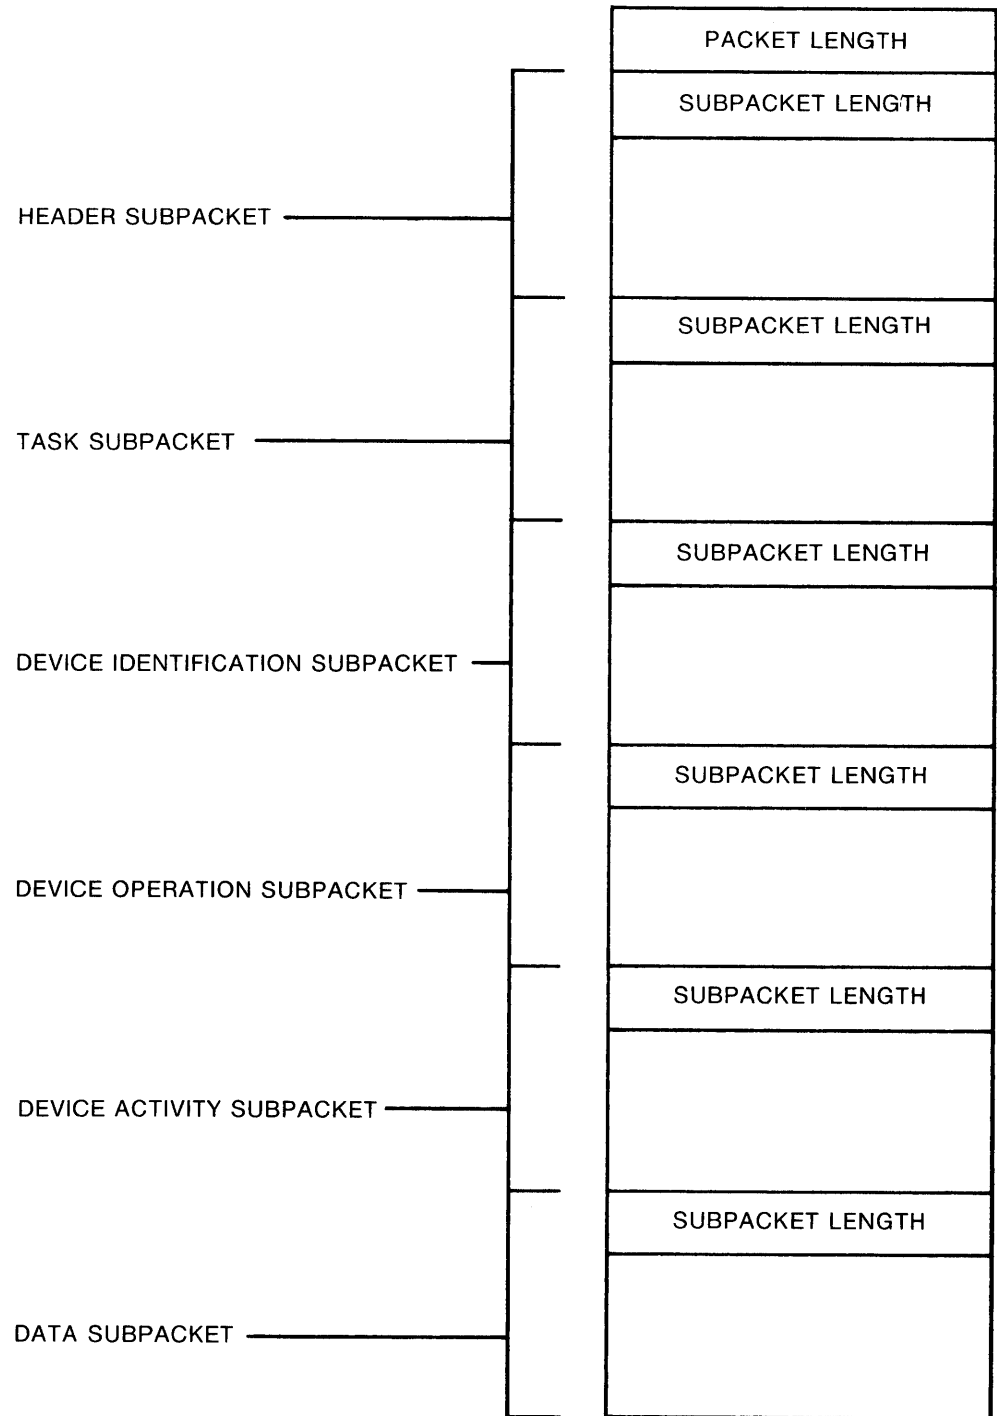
PACKET LENGTH

HEADER SUBPACKET

SUBPACKET LENGTH

TASK SUBPACKET

SUBPACKET LENGTH

DEVICE IDENTIFICATION SUBPACKET

SUBPACKET LENGTH

DEVICE OPERATION SUBPACKET

SUBPACKET LENGTH

DEVICE ACTIVITY SUBPACKET

SUBPACKET LENGTH

DATA SUBPACKET

SUBPACKET LENGTH